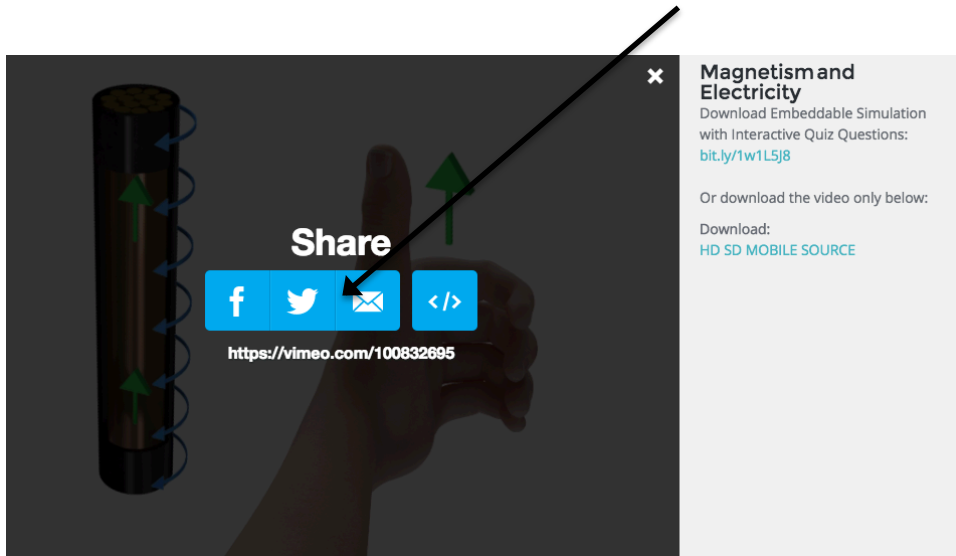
Share

https://vimeo.com/100832695

Magnetism and Electricity

Download Embeddable Simulation with Interactive Quiz Questions:

bit.ly/1w1L5J8

Or download the video only below:

Download:

HD SD MOBILE SOURCE